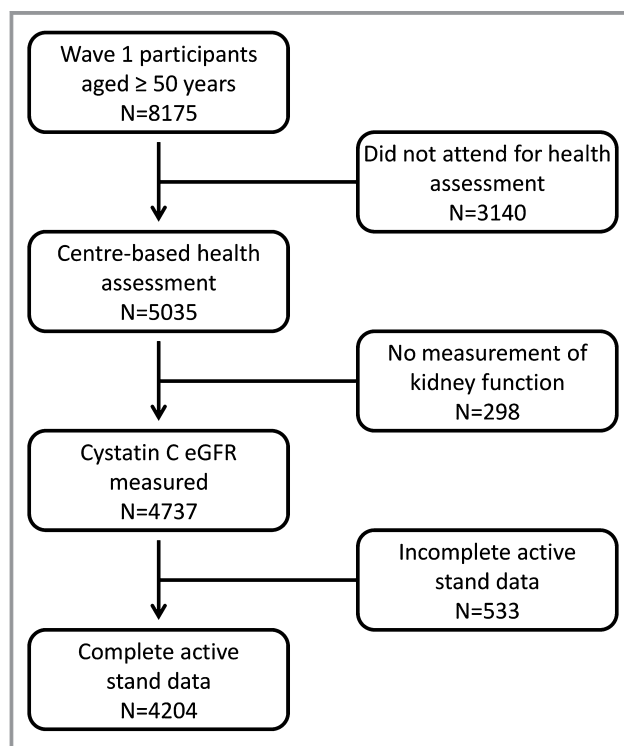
Wave 1 participants aged ≥ 50 years
N=8175

Did not attend for health assessment
N=3140

Centre-based health assessment
N=5035

No measurement of kidney function
N=298

Cystatin C eGFR measured
N=4737

Incomplete active stand data
N=533

Complete active stand data
N=4204